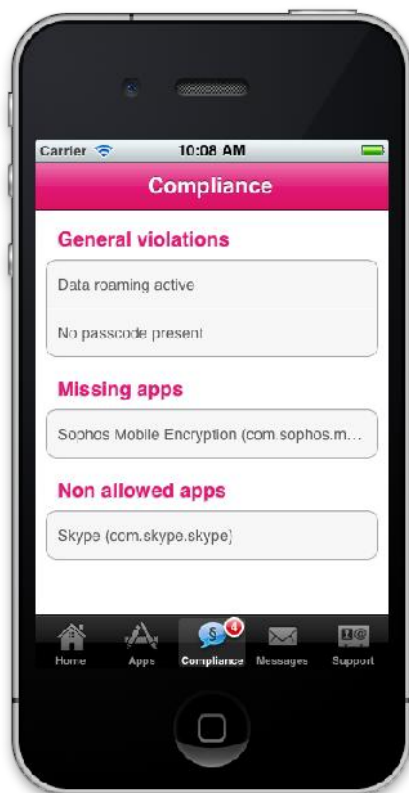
Carrier 10:08 AM

Compliance

General violations

Data roaming active

No passcode present

Missing apps

Sophos Mobile Encryption (com.sophos.m...

Non allowed apps

Skype (com.skype.skype)

Home Apps 4 Compliance Messages Support